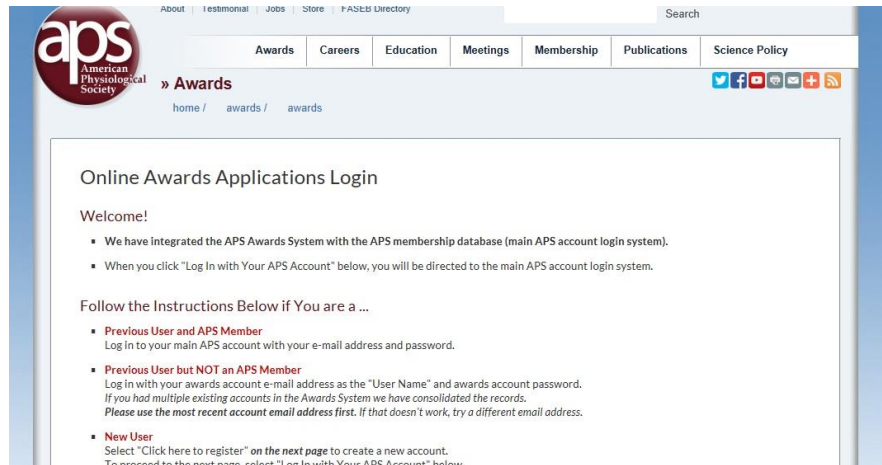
About | Testimonial | Jobs | Store | FASEB Directory

Search

aps
American Physiological Society

Awards | Careers | Education | Meetings | Membership | Publications | Science Policy

» Awards

home / awards / awards

Online Awards Applications Login

Welcome!

- We have integrated the APS Awards System with the APS membership database (main APS account login system).
- When you click "Log In with Your APS Account" below, you will be directed to the main APS account login system.

Follow the Instructions Below if You are a ...

- Previous User and APS Member
Log in to your main APS account with your e-mail address and password.

- Previous User but NOT an APS Member
Log in with your awards account e-mail address as the "User Name" and awards account password.
*If you had multiple existing accounts in the Awards System we have consolidated the records.*
***Please use the most recent account email address first.*** *If that doesn't work, try a different email address.*

- New User
Select "Click here to register" ***on the next page*** to create a new account.
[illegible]